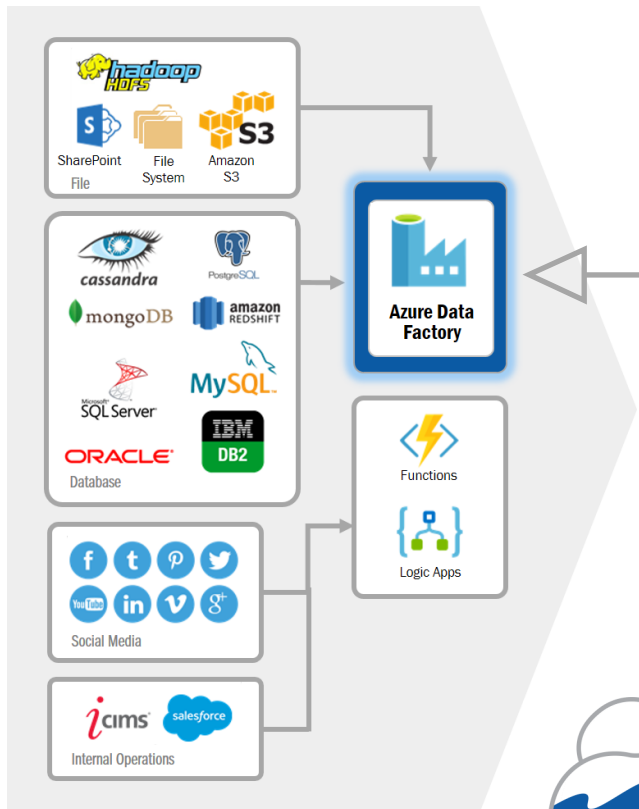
hadoop HDFS

SharePoint

File System

Amazon S3

S3

File

cassandra

PostgreSQL

mongoDB

amazon REDSHIFT

Microsoft SQL Server

MySQL

ORACLE

IBM DB2

Database

Azure Data Factory

Functions

Logic Apps

f t P

You Tube in v g+

Social Media

icims

salesforce

Internal Operations